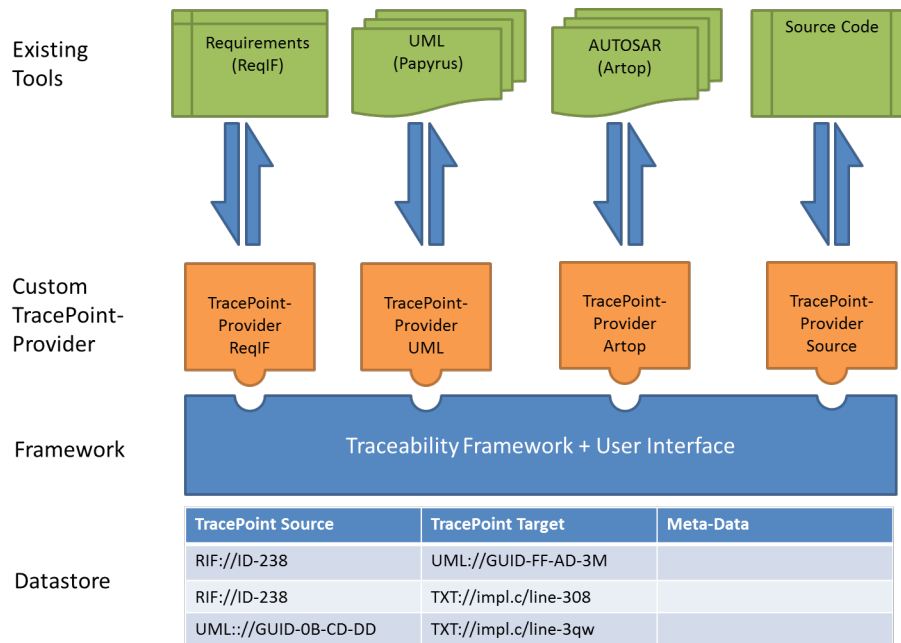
Existing Tools

Requirements (ReqIF)

UML (Papyrus)

AUTOSAR (Artop)

Source Code

Custom TracePoint-Provider

TracePoint-Provider ReqIF

TracePoint-Provider UML

TracePoint-Provider Artop

TracePoint-Provider Source

Framework

Traceability Framework + User Interface

Datastore

| TracePoint Source | TracePoint Target | Meta-Data |
|---|---|---|
| RIF://ID-238 | UML://GUID-FF-AD-3M | |
| RIF://ID-238 | TXT://impl.c/line-308 | |
| UML:://GUID-0B-CD-DD | TXT://impl.c/line-3qw | |